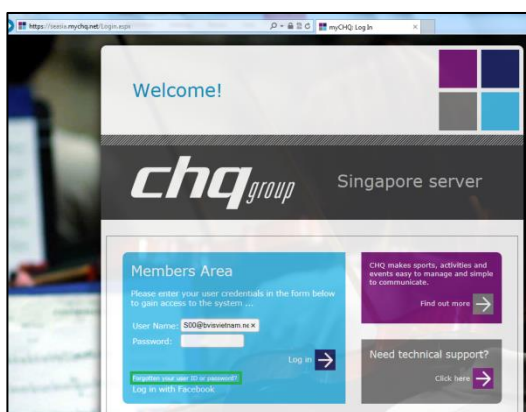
https://seasia.mychq.net/Login.aspx
myCHQ: Log In

Welcome!

chq group

Singapore server

Members Area

Please enter your user credentials in the form below to gain access to the system ...

User Name: S00@bvisvietnam.n
Password:

Log in

Forgotten your user ID or password?

Log in with Facebook

CHQ makes sports, activities and events easy to manage and simple to communicate.

Find out more

Need technical support?

Click here